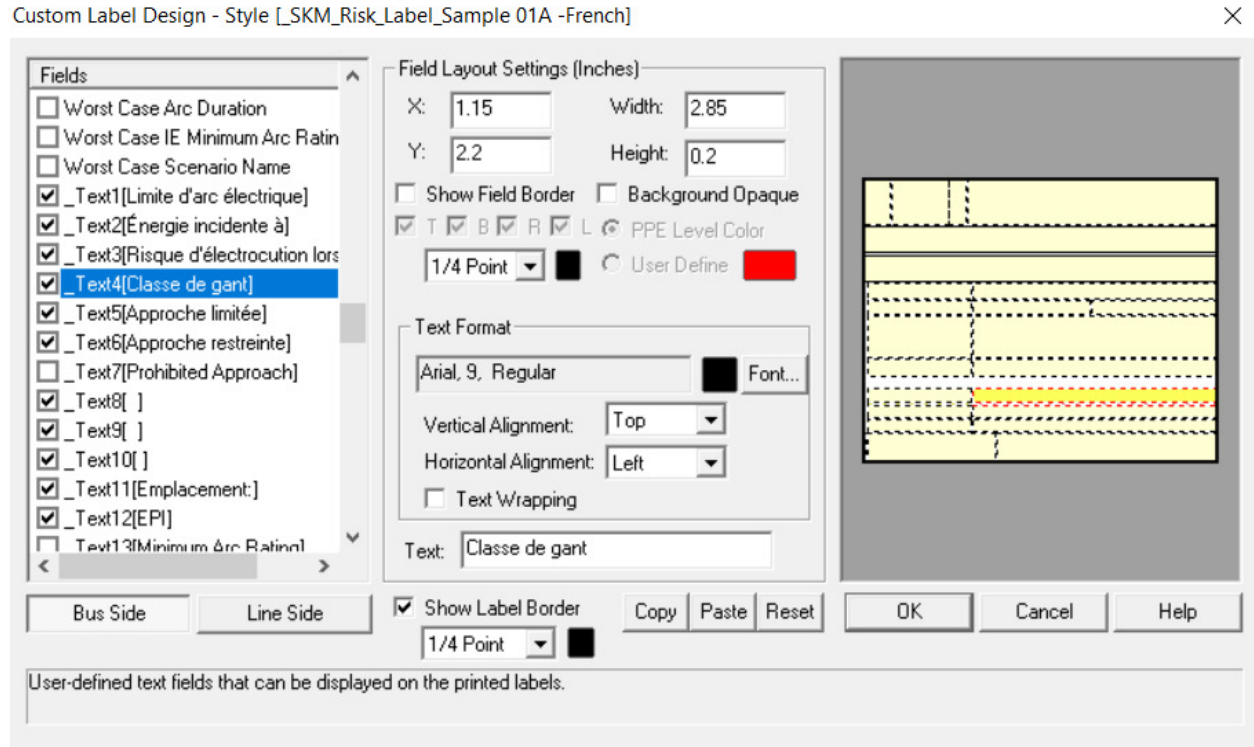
Custom Label Design - Style [_SKM_Risk_Label_Sample 01A -French]

Fields
Worst Case Arc Duration
Worst Case IE Minimum Arc Ratin
Worst Case Scenario Name
_Text1[Limite d'arc électrique]
_Text2[Énergie incidente à]
_Text3[Risque d'électrocution lors
_Text4[Classe de gant]
_Text5[Approche limitée]
_Text6[Approche restreinte]
_Text7[Prohibited Approach]
_Text8[ ]
_Text9[ ]
_Text10[ ]
_Text11[Emplacement:]
_Text12[EPI]
_Text13[Minimum Arc Rating]

Field Layout Settings (Inches)
X: 1.15
Width: 2.85
Y: 2.2
Height: 0.2
Show Field Border
Background Opaque
T B R L
PPE Level Color
1/4 Point
User Define

Text Format
Arial, 9, Regular
Font...
Vertical Alignment: Top
Horizontal Alignment: Left
Text Wrapping
Text: Classe de gant

Bus Side
Line Side
Show Label Border
1/4 Point
Copy
Paste
Reset
OK
Cancel
Help

User-defined text fields that can be displayed on the printed labels.